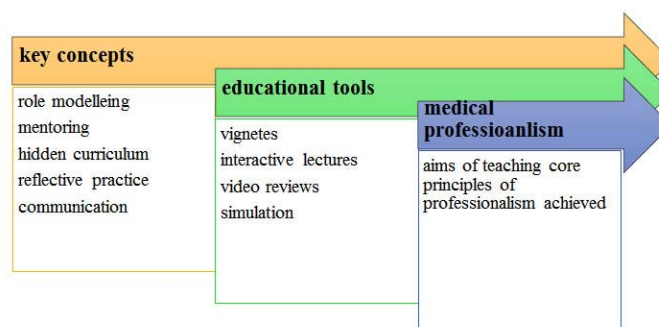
key concepts

role modelleing
mentoring
hidden curriculum
reflective practice
communication

educational tools

vignetes
interactive lectures
video reviews
simulation

medical professioanlism

aims of teaching core principles of professionalism achieved